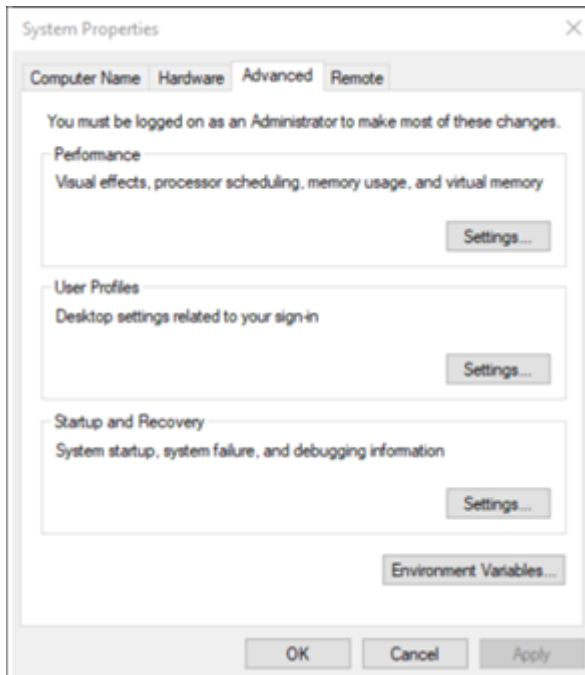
System Properties

Computer Name Hardware Advanced Remote

You must be logged on as an Administrator to make most of these changes.

Performance

Visual effects, processor scheduling, memory usage, and virtual memory

Settings...

User Profiles

Desktop settings related to your sign-in

Settings...

Startup and Recovery

System startup, system failure, and debugging information

Settings...

Environment Variables...

OK Cancel Apply